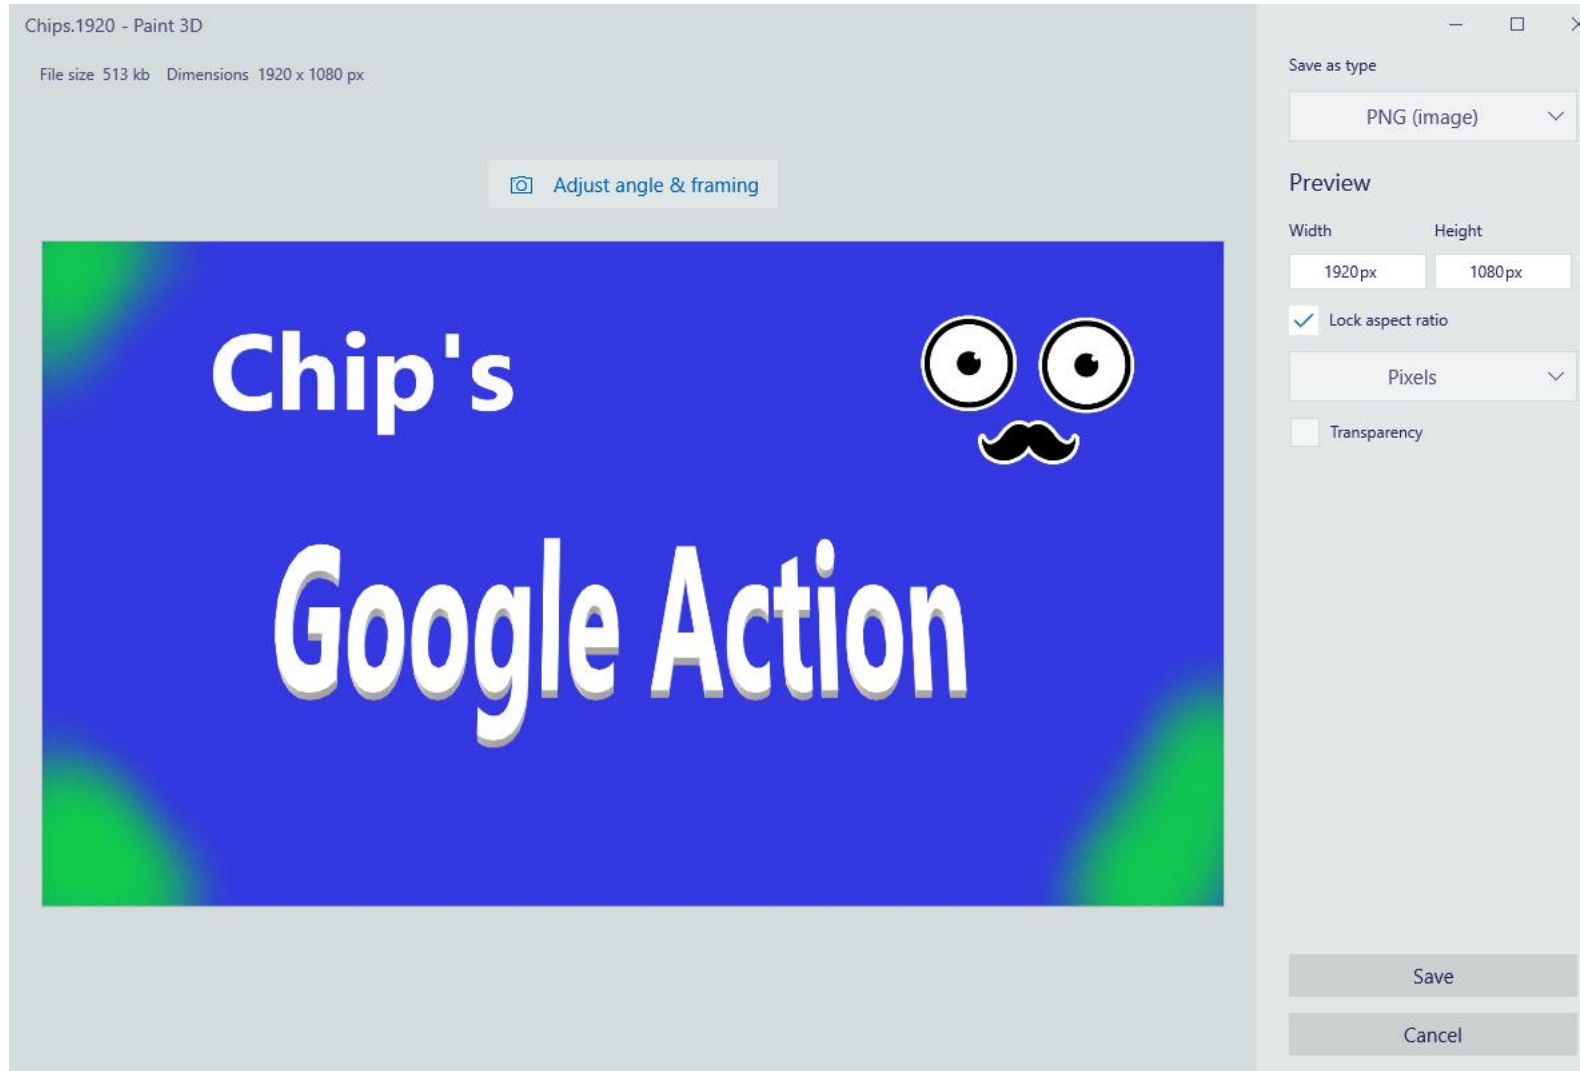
Chips.1920 - Paint 3D

File size 513 kb Dimensions 1920 x 1080 px

Adjust angle & framing

Chip's

Google Action

Save as type

PNG (image)

Preview

Width

Height

1920px

1080px

Lock aspect ratio

Pixels

Transparency

Save

Cancel